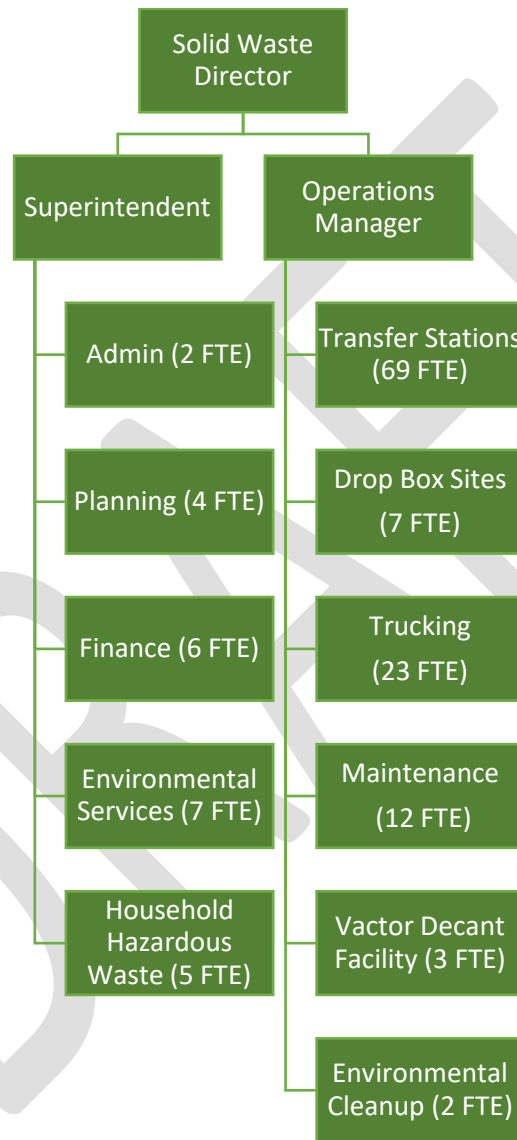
Solid Waste Director

Superintendent

Operations Manager

Admin (2 FTE)

Planning (4 FTE)

Finance (6 FTE)

Environmental Services (7 FTE)

Household Hazardous Waste (5 FTE)

Transfer Stations (69 FTE)

Drop Box Sites (7 FTE)

Trucking (23 FTE)

Maintenance (12 FTE)

Vactor Decant Facility (3 FTE)

Environmental Cleanup (2 FTE)

DRAFT